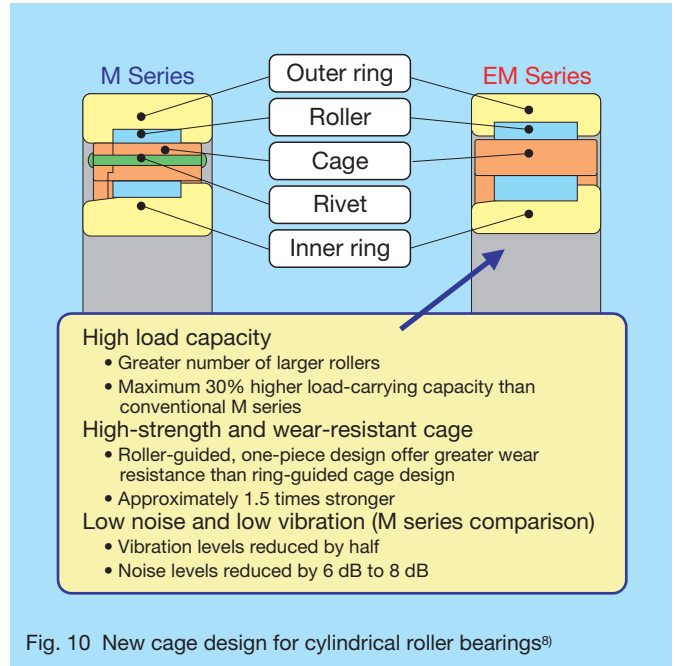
M Series

Outer ring

Roller

Cage

Rivet

Inner ring

EM Series

High load capacity
• Greater number of larger rollers
• Maximum 30% higher load-carrying capacity than conventional M series

High-strength and wear-resistant cage
• Roller-guided, one-piece design offer greater wear resistance than ring-guided cage design
• Approximately 1.5 times stronger

Low noise and low vibration (M series comparison)
• Vibration levels reduced by half
• Noise levels reduced by 6 dB to 8 dB

Fig. 10 New cage design for cylindrical roller bearings$^{8)}$